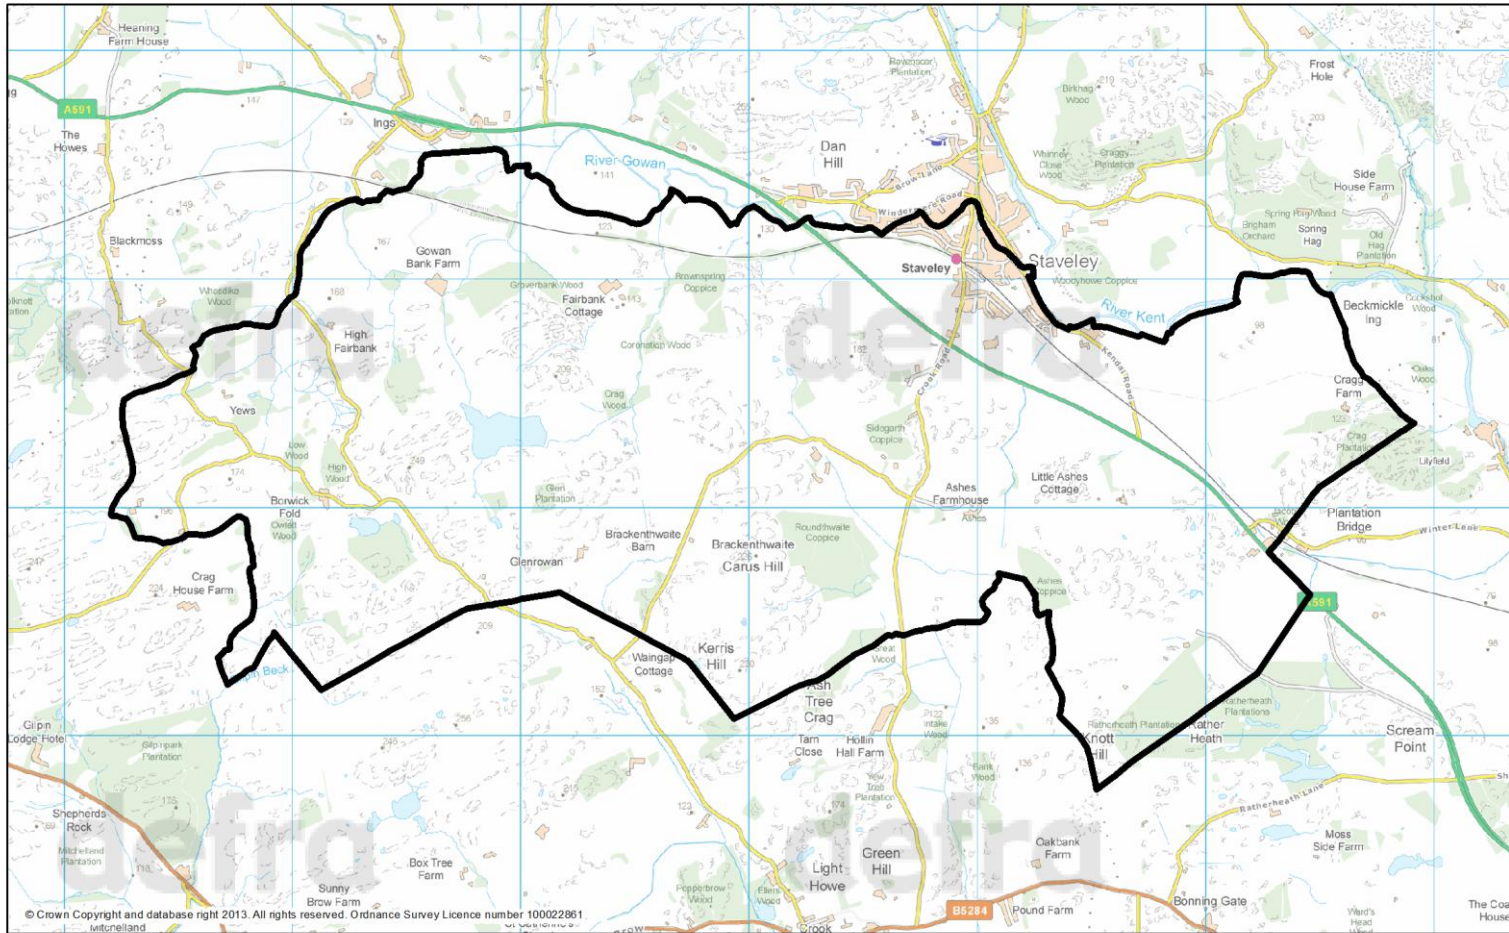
Heaning Farm House

A591

The Howes

147

129

Ings

River Gowan

141

Dan Hill

Ravenscar Plantation

Birkhag Wood

210

Frost Hole

203

Whinney Close Wood

Craggy Plantation

Side House Farm

Brow Lane

Windermere Road

Spring Hag Wood

Bingham Orchard

Spring Hag

Old Hag Plantation

149

Blackmoss

167

Gowan Bank Farm

123

130

Staveley

Staveley

Woodyhowe Coppice

Whasdike Wood

168

Groverbank Wood

Fairbank Cottage

143

Brownspring Coppice

River Kent

Beckmickle Ing

Cockshot Wood

High Fairbank

Coronation Wood

182

Crook Road

98

Kendal Road

81

Yews

209

Crag Wood

Cragg Farm

Oaks Wood

Low Wood

Sidegarth Coppice

122

Crag Plantation

Lilyfield

174

High Wood

249

Glen Plantation

Ashes Farmhouse

Little Ashes Cottage

Borwick Fold

Ownall Wood

196

Ashes

Plantation Bridge

Winter Lane

Brackenthwaite Barn

Roundthwaite Coppice

90

Brackenthwaite

Carus Hill

247

Crag House Farm

224

Glenrowan

Ashes Coppice

A591

209

Kerris Hill

Waingap Cottage

Great Wood

Beck

192

230

Ash Tree Crag

Ratherheath Plantations

Ratherheath Plantation

Rather Heath

Knott Hill

Scream Point

Gilpin Lodge Hotel

156

Intake Wood

135

Tarn Close

Hollin Hall Farm

Gilpinpark Plantation

246

Bank Wood

136

Yew Tree Plantation

Ratherheath Lane

175

123

174

Moss Side Farm

Shepherds Rock

Mitchelland Plantation

Oakbank Farm

Box Tree Farm

Green Hill

Light Howe

Sunny Brow Farm

Popplebrow Wood

Ellers Wood

B5284

Pound Farm

Bonning Gate

Ward's Head

The Coa House

© Crown Copyright and database right 2013. All rights reserved. Ordnance Survey Licence number 100022861

Mitchelland

Crook

defra

defra

defra

defra